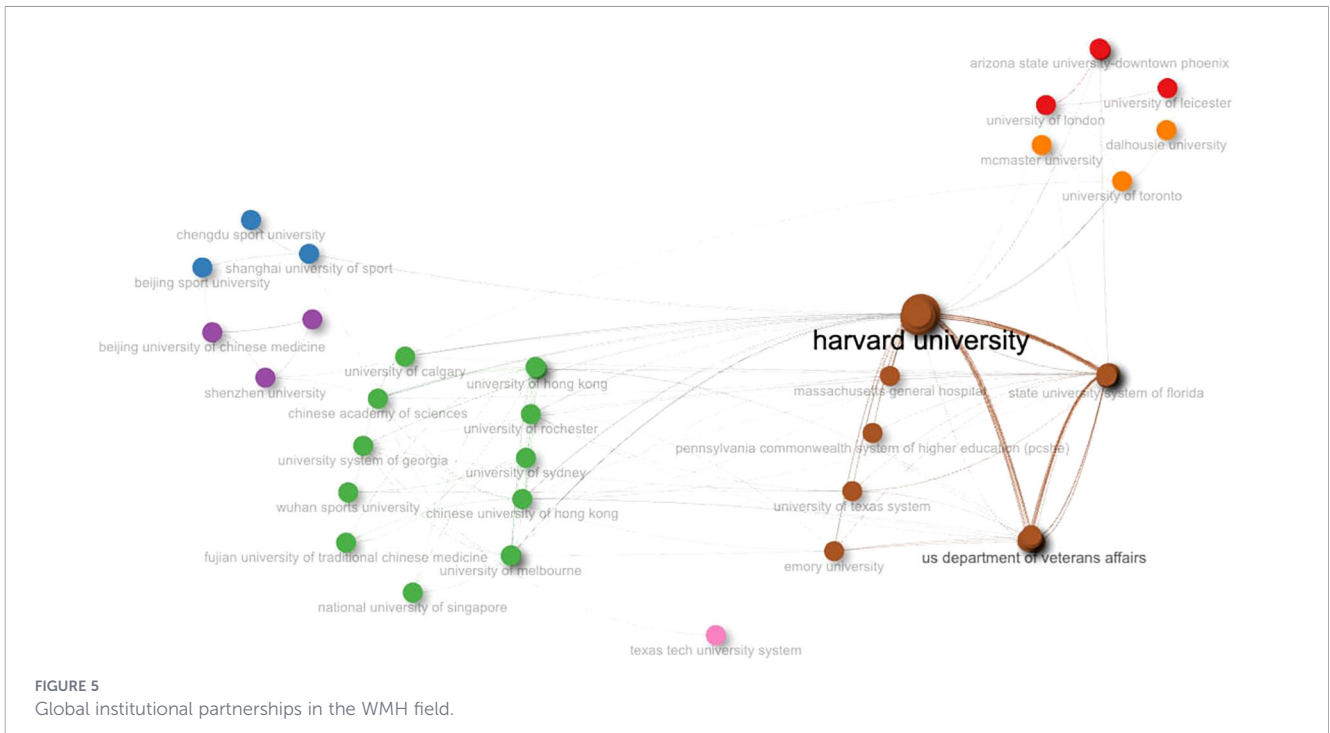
arizona state university-downtown phoenix
university of leicester
university of london
dalhousie university
mcmaster university
university of toronto
chengdu sport university
shanghai university of sport
beijing sport university
beijing university of chinese medicine
harvard university
university of calgary
university of hong kong
massachusetts general hospital
state university system of florida
shenzhen university
chinese academy of sciences
university of rochester
pennsylvania commonwealth system of higher education (pcshe)
university system of georgia
university of sydney
wuhan sports university
chinese university of hong kong
university of texas system
fujian university of traditional chinese medicine
university of melbourne
us department of veterans affairs
emory university
national university of singapore
texas tech university system

FIGURE 5
Global institutional partnerships in the WMH field.